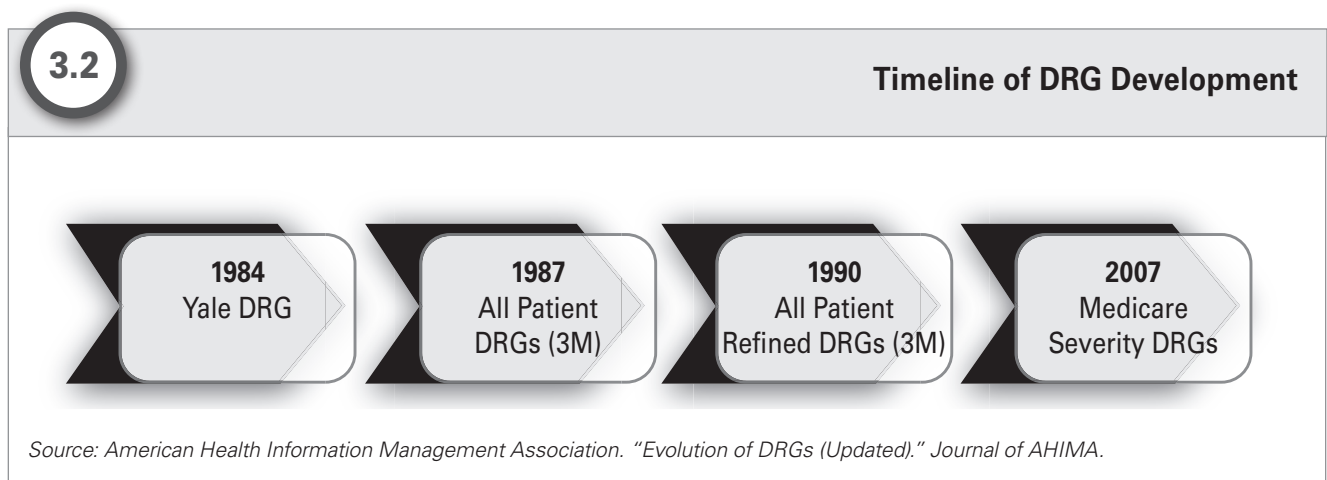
3.2

Timeline of DRG Development

1984
Yale DRG

1987
All Patient DRGs (3M)

1990
All Patient Refined DRGs (3M)

2007
Medicare Severity DRGs

Source: American Health Information Management Association. "Evolution of DRGs (Updated)." Journal of AHIMA.